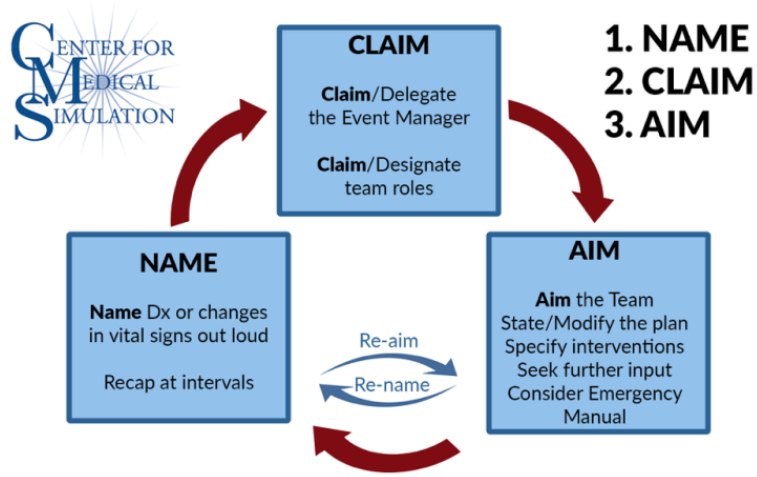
CENTER FOR MEDICAL SIMULATION

CLAIM

Claim/Delegate the Event Manager

Claim/Designate team roles

1. NAME
2. CLAIM
3. AIM

NAME

Name Dx or changes in vital signs out loud

Recap at intervals

AIM

Aim the Team
State/Modify the plan
Specify interventions
Seek further input
Consider Emergency Manual

Re-aim

Re-name